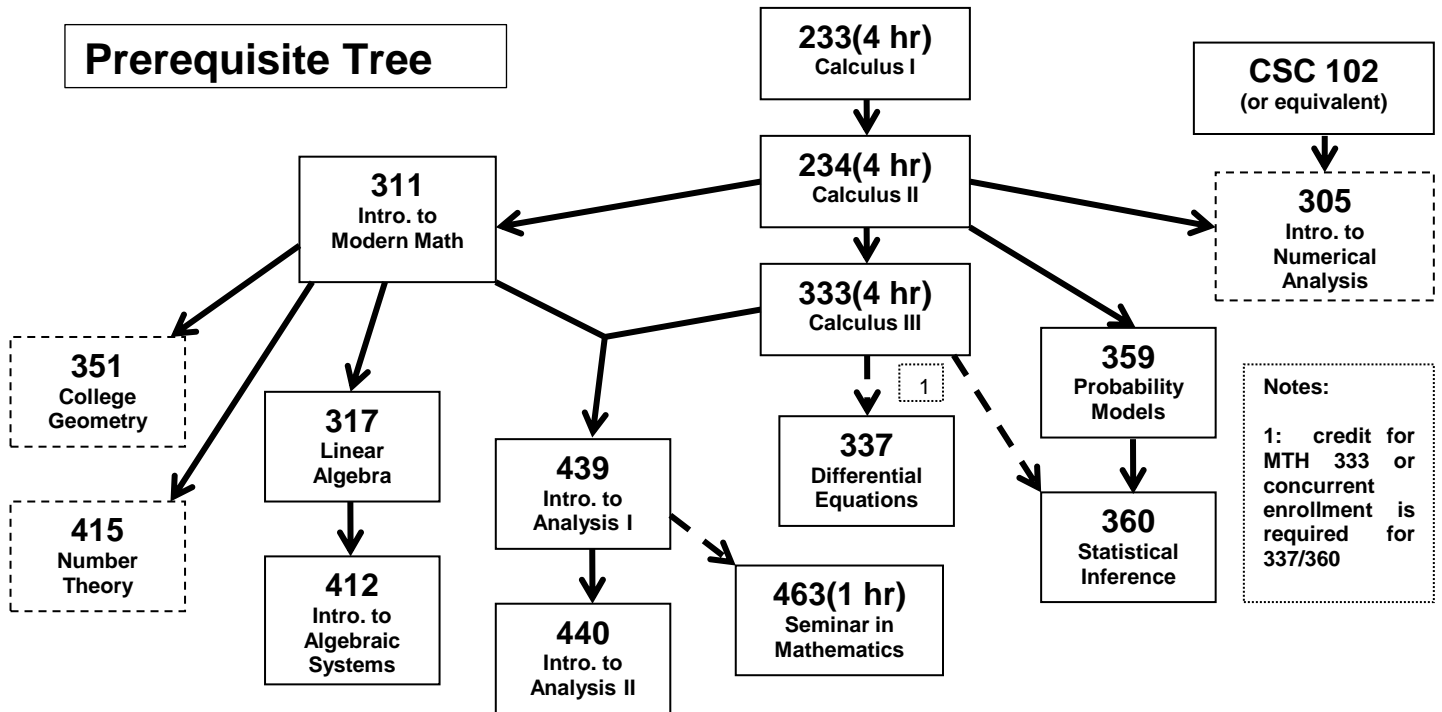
Prerequisite Tree

233(4 hr)
Calculus I

CSC 102
(or equivalent)

234(4 hr)
Calculus II

311
Intro. to
Modern Math

305
Intro. to
Numerical
Analysis

333(4 hr)
Calculus III

351
College
Geometry

359
Probability
Models

1

Notes:

1: credit for MTH 333 or concurrent enrollment is required for 337/360

317
Linear
Algebra

439
Intro. to
Analysis I

337
Differential
Equations

415
Number
Theory

360
Statistical
Inference

412
Intro. to
Algebraic
Systems

463(1 hr)
Seminar in
Mathematics

440
Intro. to
Analysis II